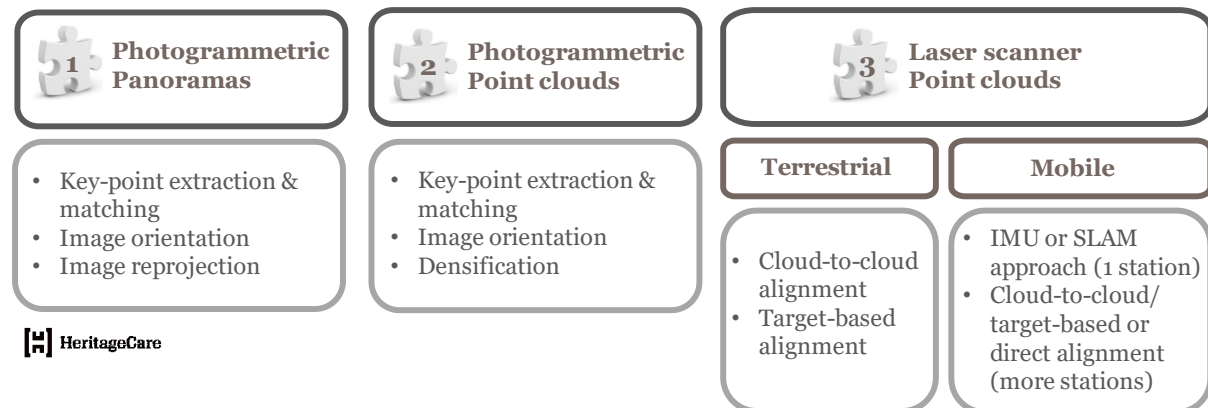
1 Photogrammetric Panoramas

2 Photogrammetric Point clouds

3 Laser scanner Point clouds

- Key-point extraction & matching
- Image orientation
- Image reprojection

- Key-point extraction & matching
- Image orientation
- Densification

Terrestrial

Mobile

- Cloud-to-cloud alignment
- Target-based alignment

- IMU or SLAM approach (1 station)
- Cloud-to-cloud/ target-based or direct alignment (more stations)

HeritageCare